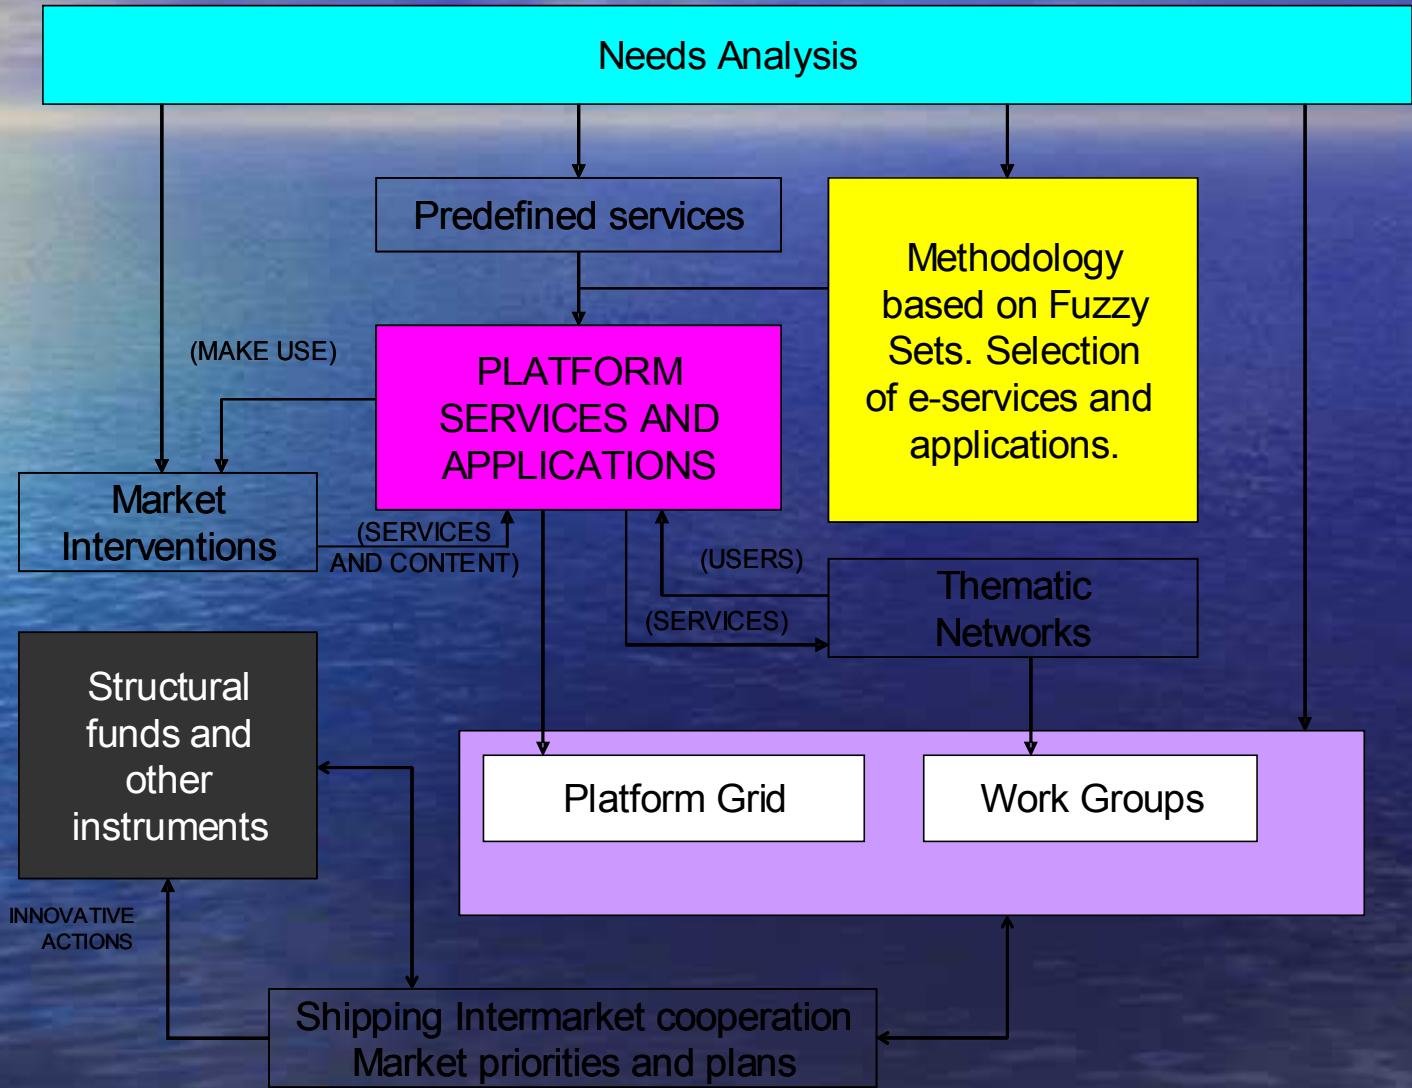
Needs Analysis

Predefined services

Methodology based on Fuzzy Sets. Selection of e-services and applications.

(MAKE USE)

PLATFORM SERVICES AND APPLICATIONS

Market Interventions

(SERVICES AND CONTENT)

(USERS)

Thematic Networks

(SERVICES)

Structural funds and other instruments

Platform Grid

Work Groups

INNOVATIVE ACTIONS

Shipping Intermarket cooperation Market priorities and plans